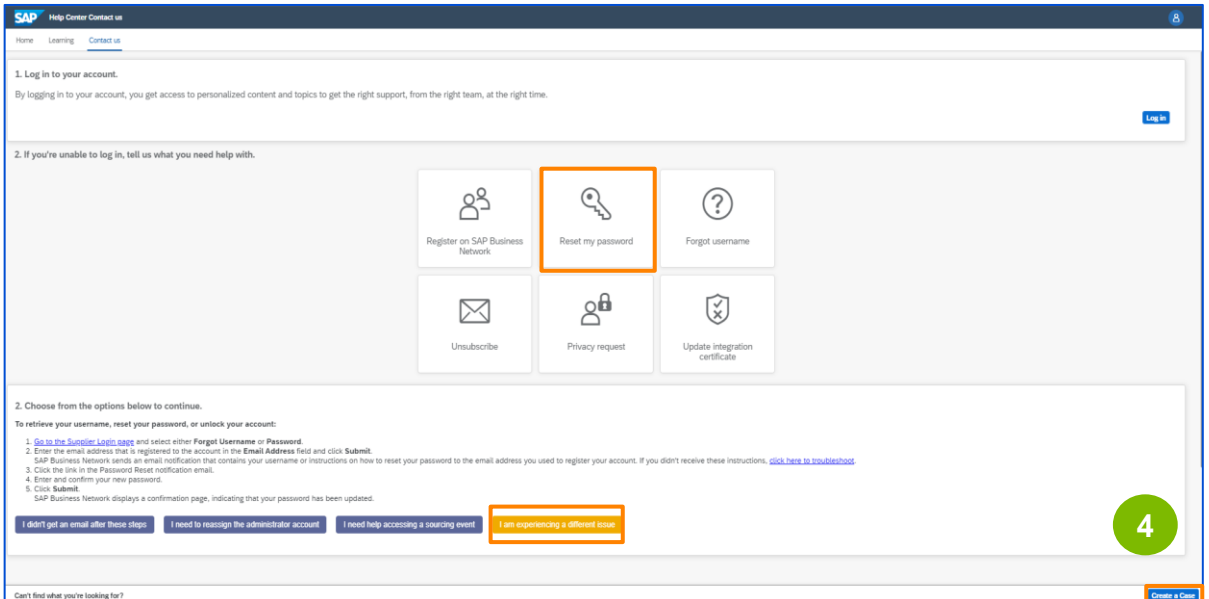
SAP Help Center Contact us

Home Learning Contact us

1. Log in to your account.

By logging in to your account, you get access to personalized content and topics to get the right support, from the right team, at the right time.

Log in

2. If you're unable to log in, tell us what you need help with.

Register on SAP Business Network

Reset my password

Forgot username

Unsubscribe

Privacy request

Update integration certificate

2. Choose from the options below to continue.

To retrieve your username, reset your password, or unlock your account:

1. Go to the Supplier Login page and select either Forgot Username or Password.
2. Enter the email address that is registered to the account in the Email Address field and click Submit.
SAP Business Network sends an email notification that contains your username or instructions on how to reset your password to the email address you used to register your account. If you didn't receive these instructions, click here to troubleshoot.
3. Click the link in the Password Reset notification email.
4. Enter and confirm your new password.
5. Click Submit.
SAP Business Network displays a confirmation page, indicating that your password has been updated.

I didn't get an email after these steps

I need to reassign the administrator account

I need help accessing a sourcing event

I am experiencing a different issue

4

Can't find what you're looking for?

Create a Case